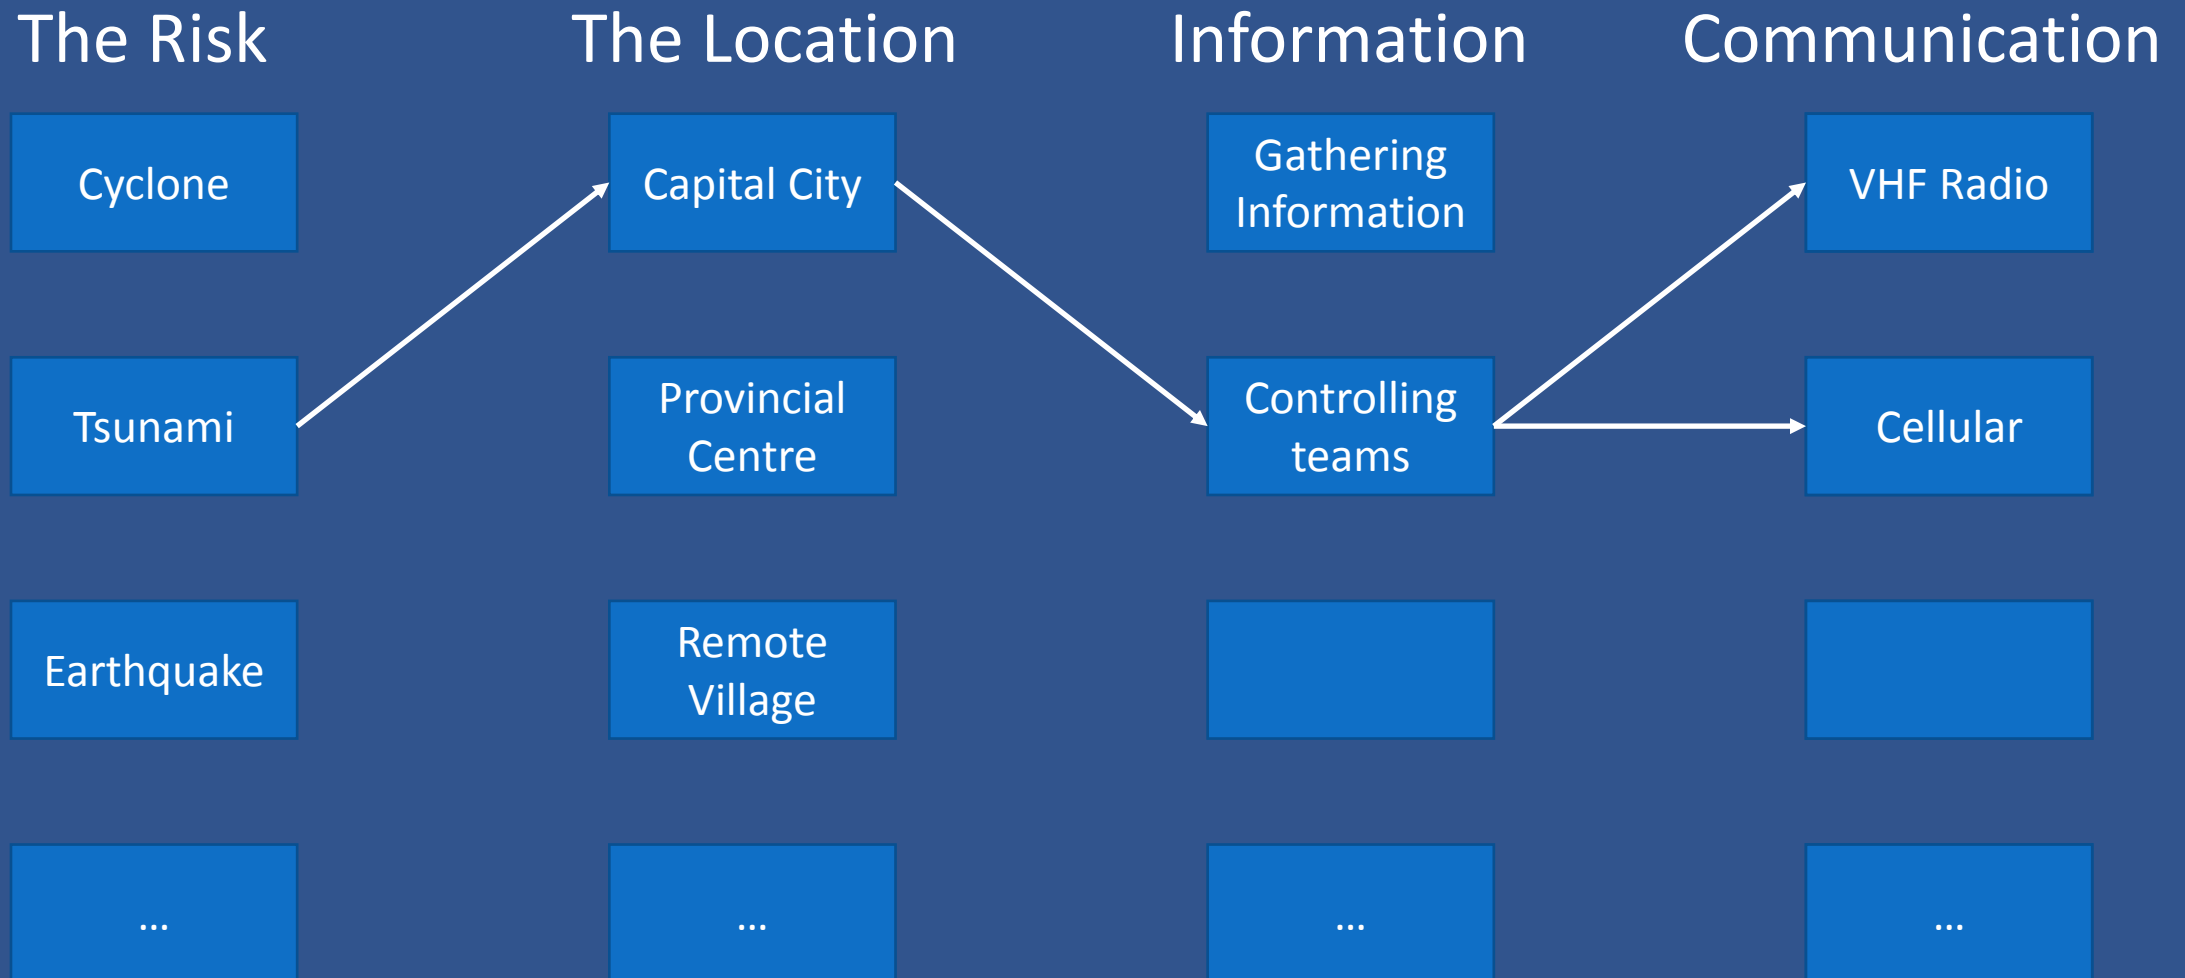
The Risk

Cyclone

Tsunami

Earthquake

…

The Location

Capital City

Provincial Centre

Remote Village

…

Information

Gathering Information

Controlling teams

…

Communication

VHF Radio

Cellular

…